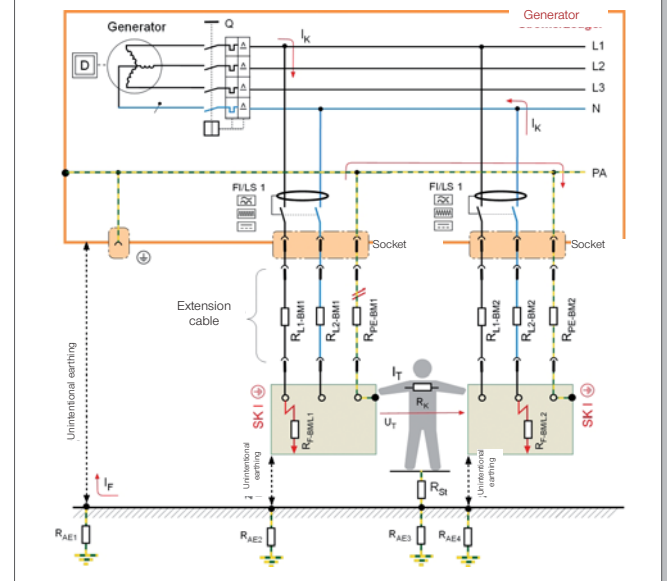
Generator
Generator
Q
D
$I_K$
L1
L2
L3
N
$I_K$
PA
FI/LS 1
FI/LS 1
Socket
Socket
Extension cable
$R_{L1-BM1}$
$R_{L2-BM1}$
$R_{PE-BM1}$
$R_{L1-BM2}$
$R_{L2-BM2}$
$R_{PE-BM2}$
$I_T$
$R_K$
$U_T$
SK I
SK I
$R_{F-BM/L1}$
$R_{F-BM/L2}$
Unintentional earthing
Unintentional earthing
Unintentional earthing
$I_F$
$R_{St}$
$R_{AE1}$
$R_{AE2}$
$R_{AE3}$
$R_{AE4}$